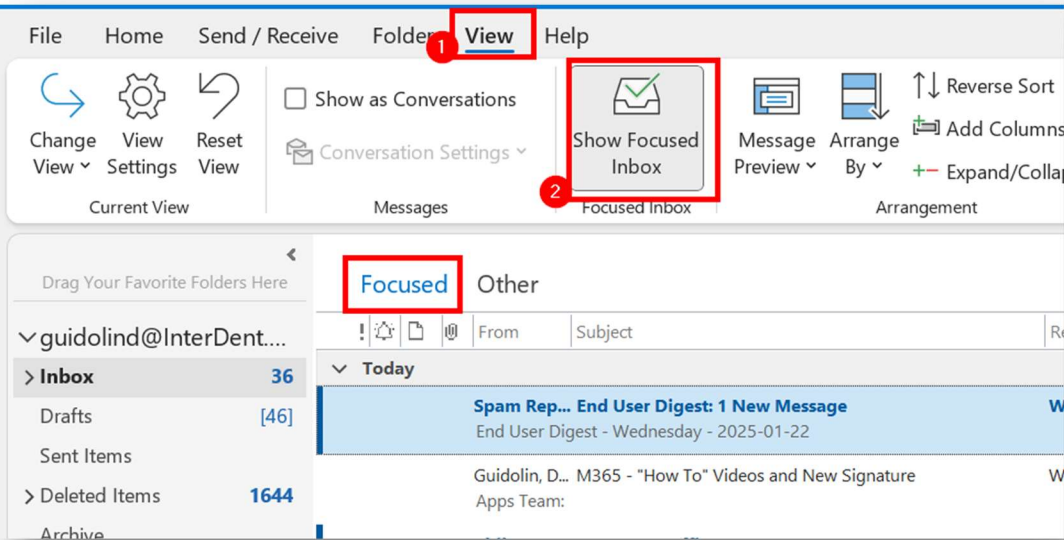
File Home Send / Receive Folder 1 View Help

Change View View Settings Reset View
Current View

Show as Conversations
Conversation Settings
Messages

Show Focused Inbox
2 Focused Inbox

Message Preview Arrange By
Reverse Sort
Add Columns
Expand/Collap
Arrangement

Drag Your Favorite Folders Here

guidolind@InterDent....
Inbox 36
Drafts [46]
Sent Items
Deleted Items 1644
Archive

Focused Other

From Subject Re

Today

Spam Rep... End User Digest: 1 New Message W
End User Digest - Wednesday - 2025-01-22

Guidolin, D... M365 - "How To" Videos and New Signature W
Apps Team: